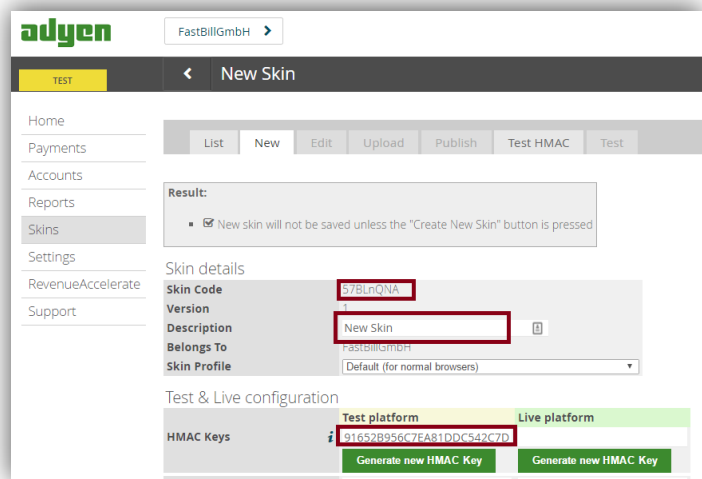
adyen

FastBillGmbH >

TEST

< New Skin

Home
Payments
Accounts
Reports
Skins
Settings
RevenueAccelerate
Support

List | New | Edit | Upload | Publish | Test HMAC | Test

Result:

New skin will not be saved unless the "Create New Skin" button is pressed

Skin details

| | |
|---|---|
| Skin Code | 57BLnQNA |
| Version | 1 |
| Description | New Skin |
| Belongs To | FastBillGmbH |
| Skin Profile | Default (for normal browsers) |

Test & Live configuration

| | Test platform | Live platform |
|---|---|---|
| HMAC Keys i | 91652B956C7EA81DDC542C7D | |
| | Generate new HMAC Key | Generate new HMAC Key |